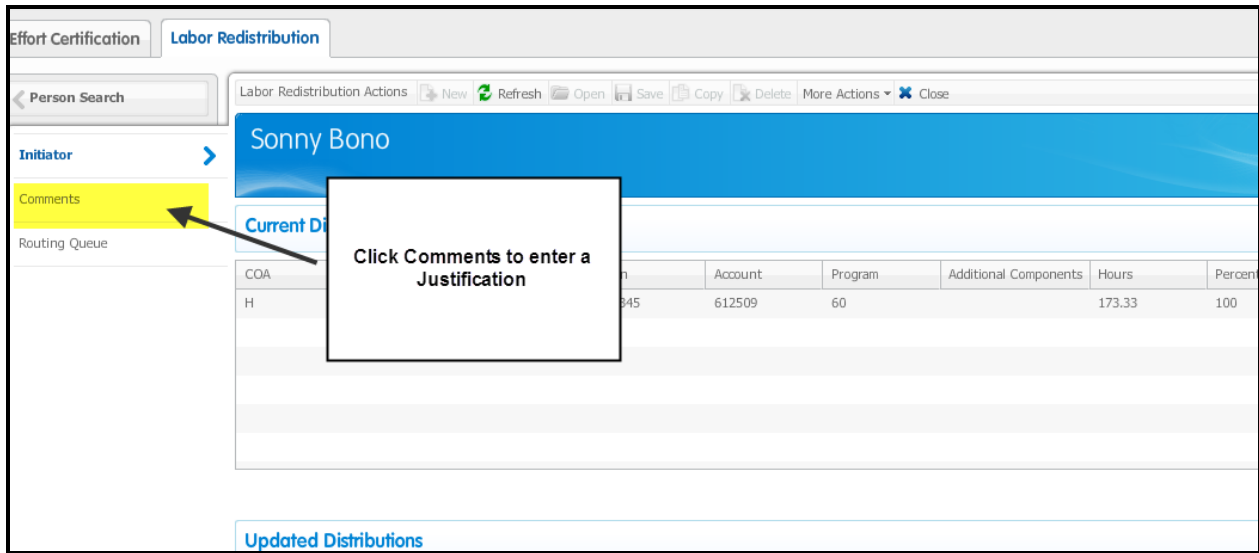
Effort Certification | Labor Redistribution

Person Search

Initiator

Comments

Routing Queue

Labor Redistribution Actions | New | Refresh | Open | Save | Copy | Delete | More Actions | Close

Sonny Bono

Current Di

Click Comments to enter a Justification

| COA | n | Account | Program | Additional Components | Hours | Percent |
|---|---|---|---|---|---|---|
| H | 345 | 612509 | 60 | | 173.33 | 100 |

Updated Distributions